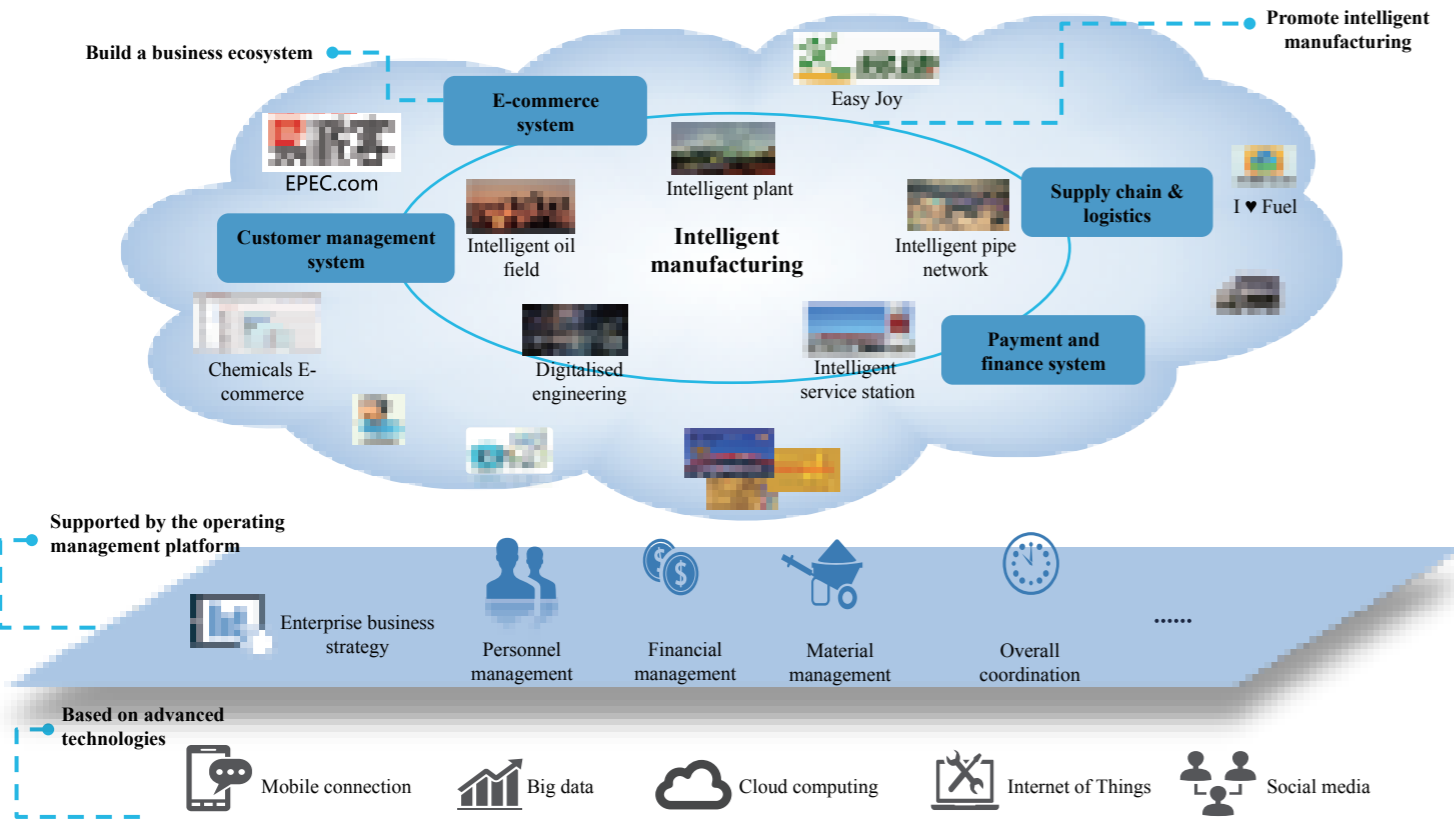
Build a business ecosystem

Promote intelligent manufacturing

E-commerce system

Easy Joy

EPEC.com

Intelligent plant

Supply chain & logistics

I ♥ Fuel

Customer management system

Intelligent oil field

Intelligent manufacturing

Intelligent pipe network

Chemicals E-commerce

Digitalised engineering

Intelligent service station

Payment and finance system

Supported by the operating management platform

Enterprise business strategy

Personnel management

Financial management

Material management

Overall coordination

......

Based on advanced technologies

Mobile connection

Big data

Cloud computing

Internet of Things

Social media